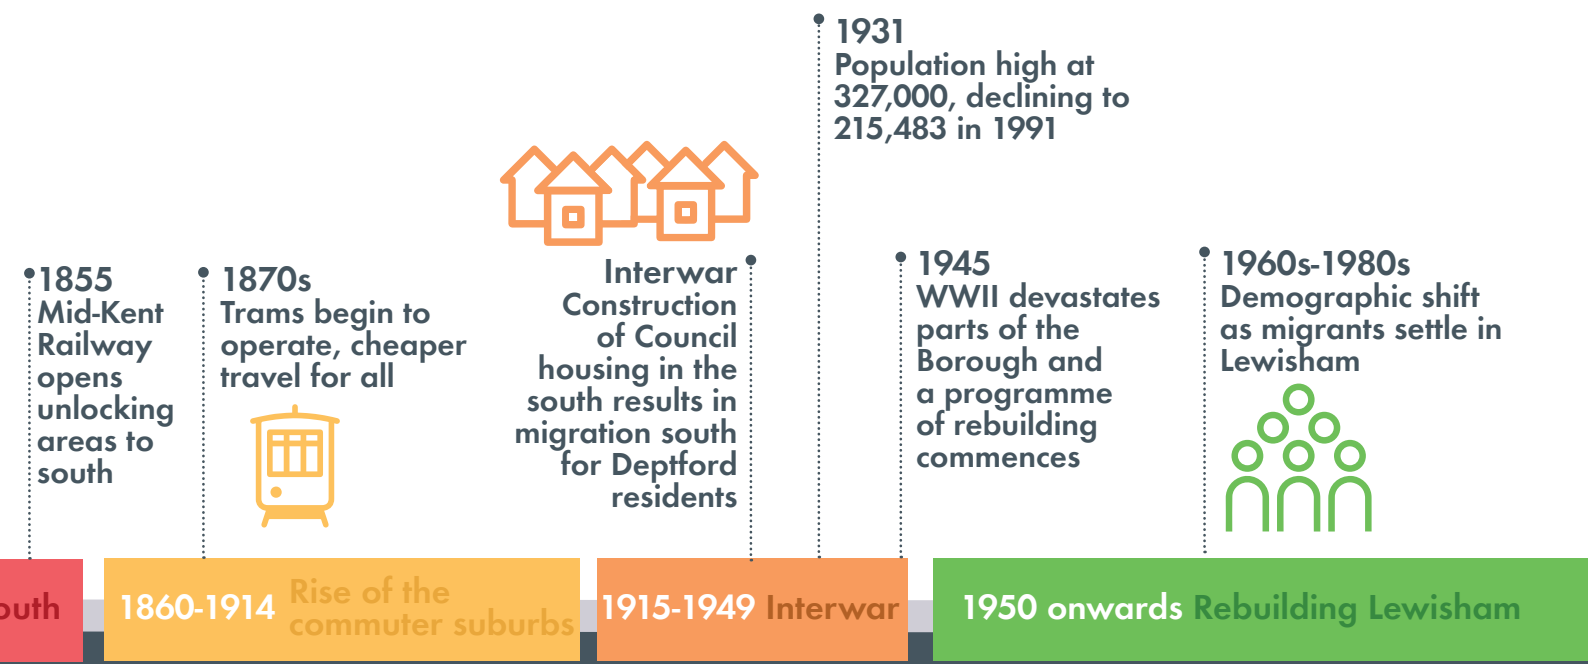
1931
Population high at 327,000, declining to 215,483 in 1991

1855
Mid-Kent Railway opens unlocking areas to south

1870s
Trams begin to operate, cheaper travel for all

Interwar
Construction of Council housing in the south results in migration south for Deptford residents

1945
WWII devastates parts of the Borough and a programme of rebuilding commences

1960s-1980s
Demographic shift as migrants settle in Lewisham

outh

1860-1914 Rise of the commuter suburbs

1915-1949 Interwar

1950 onwards Rebuilding Lewisham